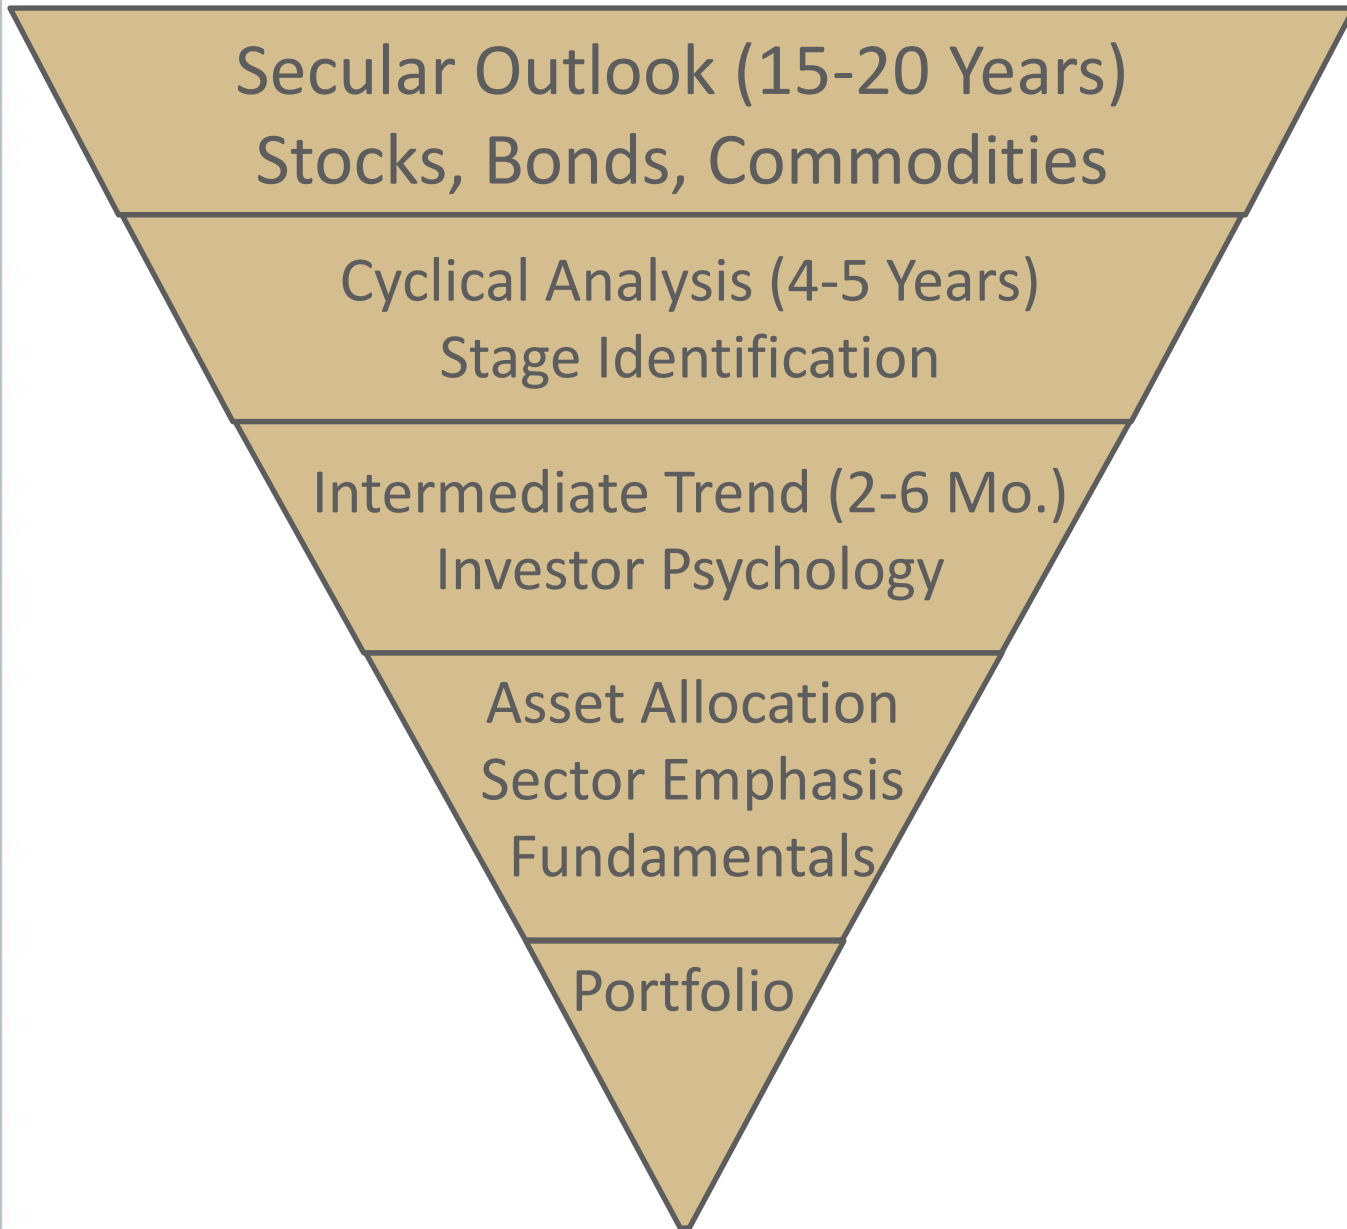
Secular Outlook (15-20 Years)
Stocks, Bonds, Commodities

Cyclical Analysis (4-5 Years)
Stage Identification

Intermediate Trend (2-6 Mo.)
Investor Psychology

Asset Allocation
Sector Emphasis
Fundamentals

Portfolio